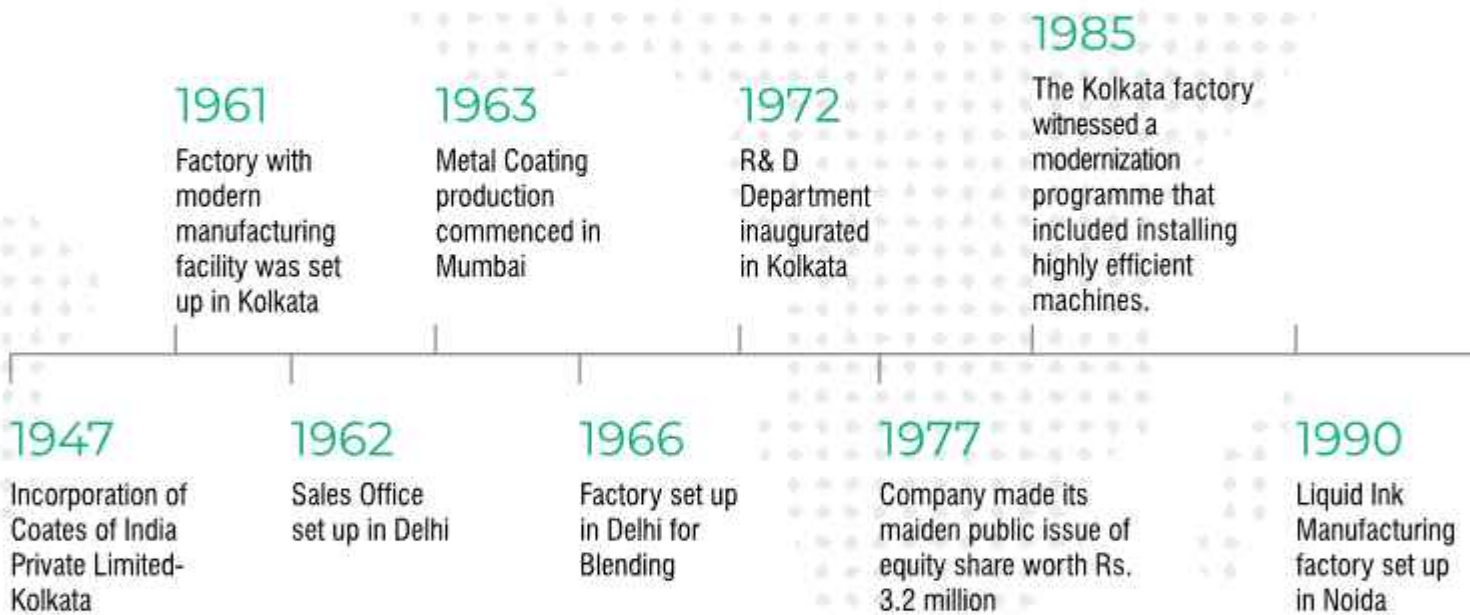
1947
Incorporation of Coates of India Private Limited-Kolkata

1961
Factory with modern manufacturing facility was set up in Kolkata

1962
Sales Office set up in Delhi

1963
Metal Coating production commenced in Mumbai

1966
Factory set up in Delhi for Blending

1972
R& D Department inaugurated in Kolkata

1977
Company made its maiden public issue of equity share worth Rs. 3.2 million

1985
The Kolkata factory witnessed a modernization programme that included installing highly efficient machines.

1990
Liquid Ink Manufacturing factory set up in Noida